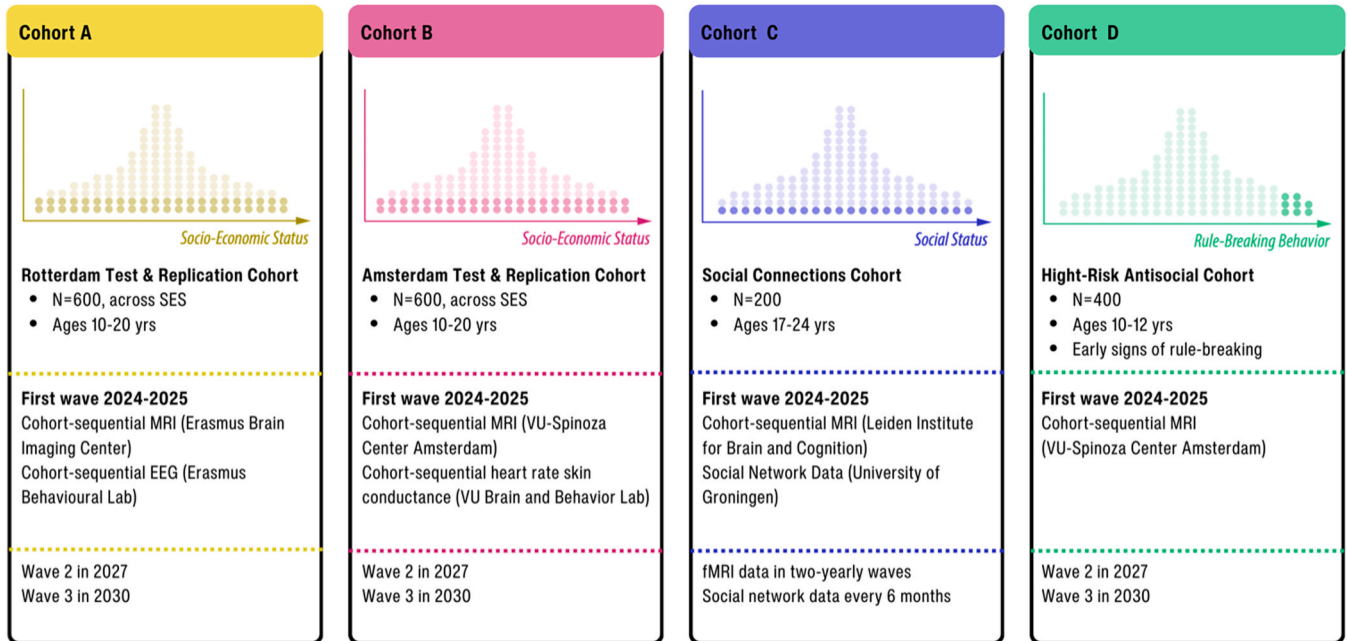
Cohort A

Socio-Economic Status

Rotterdam Test & Replication Cohort
- N=600, across SES
- Ages 10-20 yrs

First wave 2024-2025
Cohort-sequential MRI (Erasmus Brain Imaging Center)
Cohort-sequential EEG (Erasmus Behavioural Lab)

Wave 2 in 2027
Wave 3 in 2030

Cohort B

Socio-Economic Status

Amsterdam Test & Replication Cohort
- N=600, across SES
- Ages 10-20 yrs

First wave 2024-2025
Cohort-sequential MRI (VU-Spinoza Center Amsterdam)
Cohort-sequential heart rate skin conductance (VU Brain and Behavior Lab)

Wave 2 in 2027
Wave 3 in 2030

Cohort C

Social Status

Social Connections Cohort
- N=200
- Ages 17-24 yrs

First wave 2024-2025
Cohort-sequential MRI (Leiden Institute for Brain and Cognition)
Social Network Data (University of Groningen)

fMRI data in two-yearly waves
Social network data every 6 months

Cohort D

Rule-Breaking Behavior

Hight-Risk Antisocial Cohort
- N=400
- Ages 10-12 yrs
- Early signs of rule-breaking

First wave 2024-2025
Cohort-sequential MRI (VU-Spinoza Center Amsterdam)

Wave 2 in 2027
Wave 3 in 2030